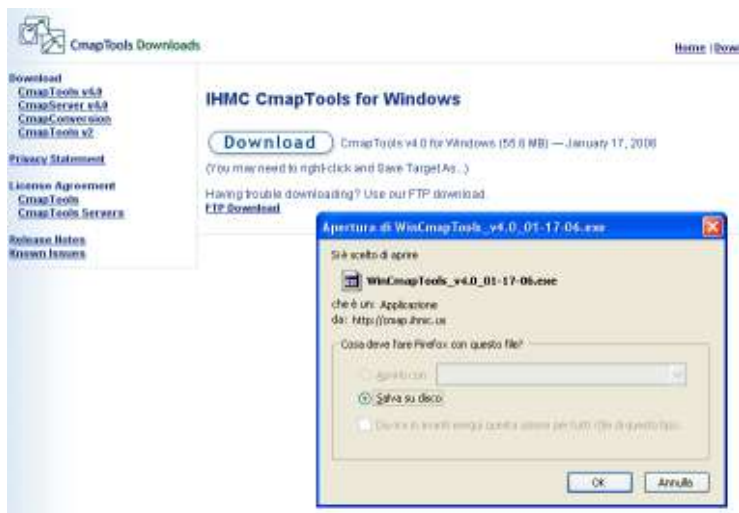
CmapTools Downloads

Home | Dow

Download
CmapTools v4.0
CmapServer v4.0
CmapConversion
CmapTools v2

Privacy Statement

License Agreement
CmapTools
CmapTools Servers

Release Notes
Known Issues

IHMC CmapTools for Windows

Download CmapTools v4.0 for Windows (55.8 MB) — January 17, 2006

(You may need to right-click and Save Target As...)

Having trouble downloading? Use our FTP download.
FTP Download

Apertura di WinCmapTools_v4.0_01-17-06.exe

Si è scelto di aprire

WinCmapTools_v4.0_01-17-06.exe

che è un: Applicazione
da: http://cmap.ihmc.us

Cosa deve fare Firefox con questo file?

Apri con

Salva su disco

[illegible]

OK Annulla